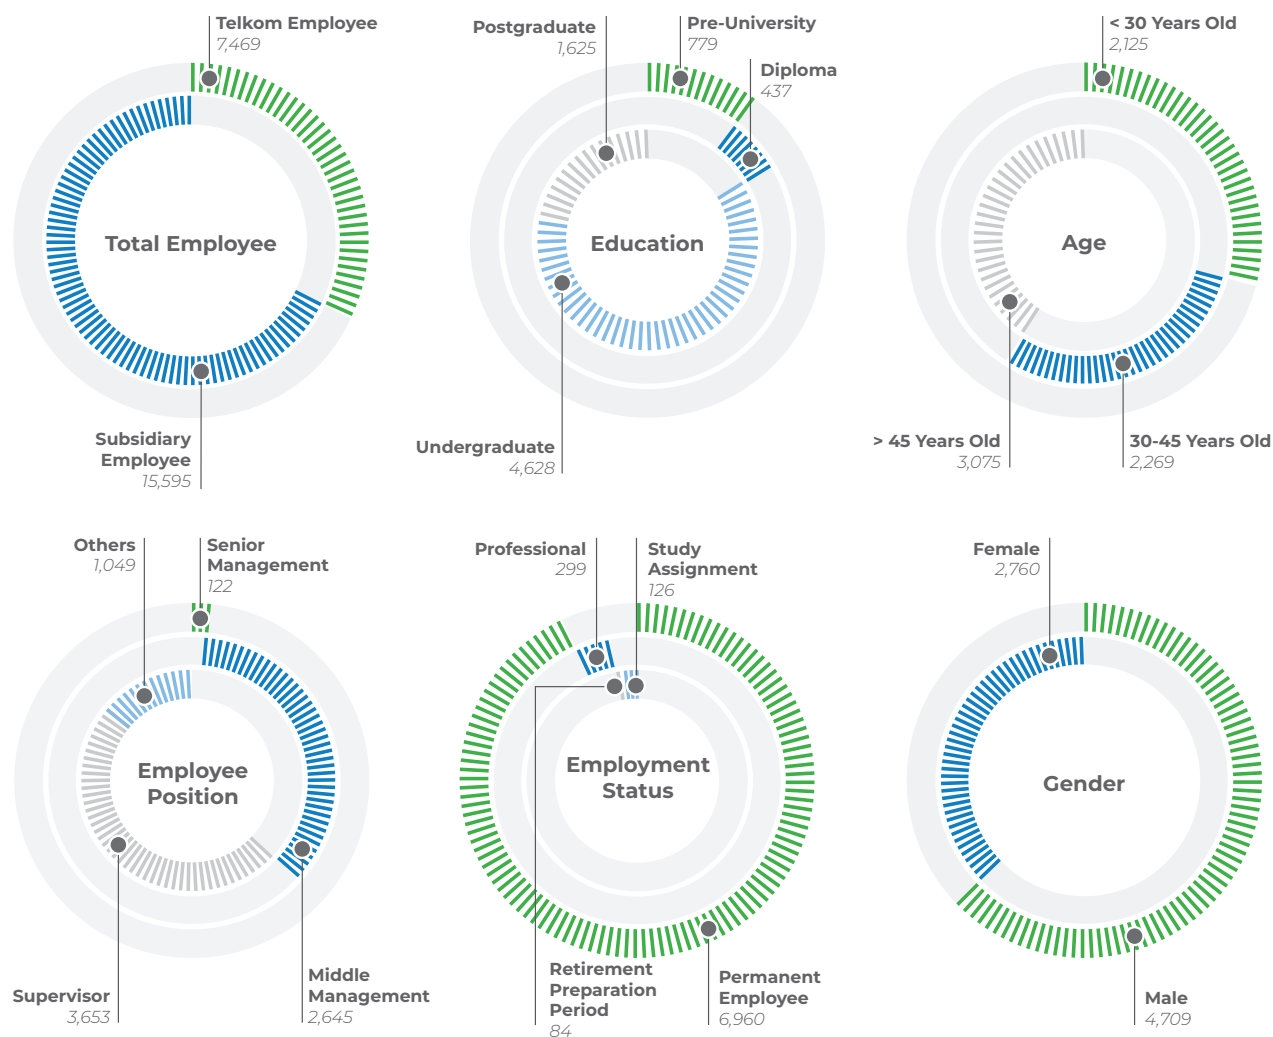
Telkom Employee
7,469

Total Employee

Subsidiary Employee
15,595

Postgraduate
1,625

Pre-University
779

Diploma
437

Education

Undergraduate
4,628

< 30 Years Old
2,125

Age

> 45 Years Old
3,075

30-45 Years Old
2,269

Others
1,049

Senior Management
122

Employee Position

Supervisor
3,653

Middle Management
2,645

Professional
299

Study Assignment
126

Employment Status

Retirement Preparation Period
84

Permanent Employee
6,960

Female
2,760

Gender

Male
4,709